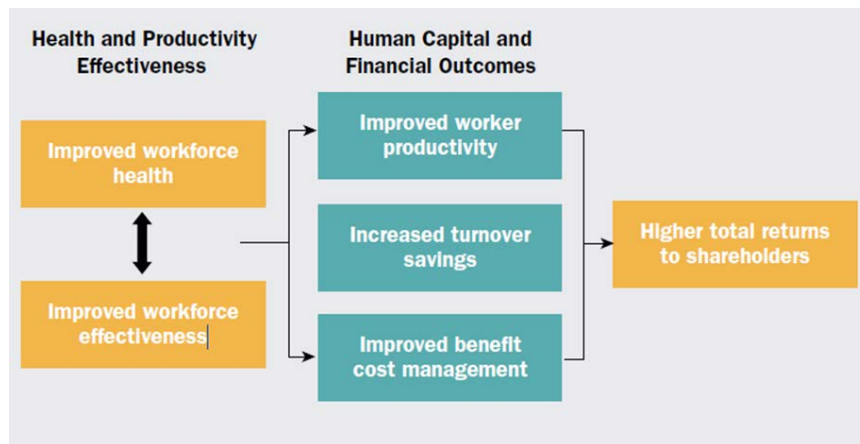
Health and Productivity Effectiveness

Human Capital and Financial Outcomes

Improved workforce health

Improved workforce effectiveness

Improved worker productivity

Increased turnover savings

Improved benefit cost management

Higher total returns to shareholders